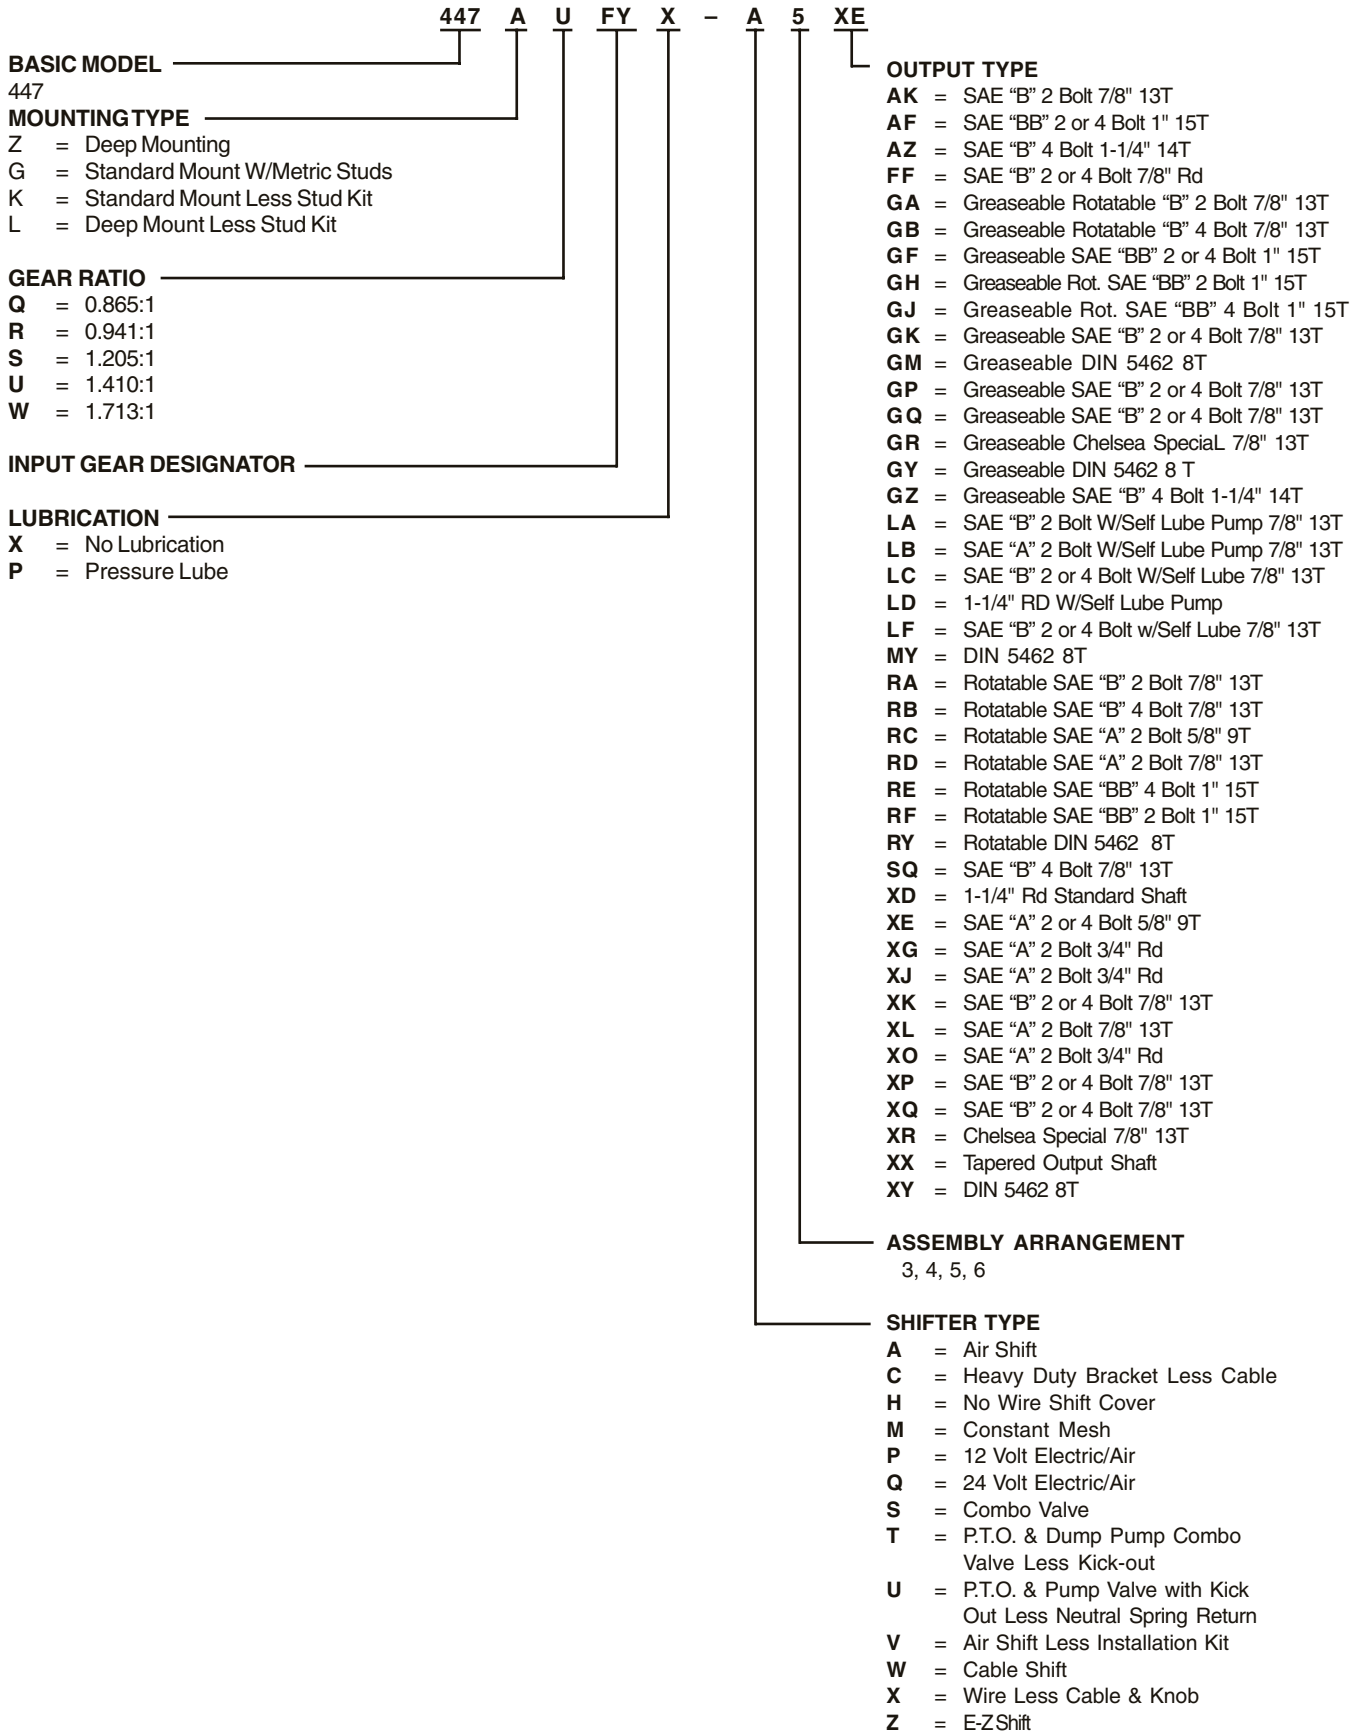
447 A U FY X – A 5 XE

BASIC MODEL
447

MOUNTING TYPE
Z = Deep Mounting
G = Standard Mount W/Metric Studs
K = Standard Mount Less Stud Kit
L = Deep Mount Less Stud Kit

GEAR RATIO
Q = 0.865:1
R = 0.941:1
S = 1.205:1
U = 1.410:1
W = 1.713:1

INPUT GEAR DESIGNATOR

LUBRICATION
X = No Lubrication
P = Pressure Lube

OUTPUT TYPE
AK = SAE "B" 2 Bolt 7/8" 13T
AF = SAE "BB" 2 or 4 Bolt 1" 15T
AZ = SAE "B" 4 Bolt 1-1/4" 14T
FF = SAE "B" 2 or 4 Bolt 7/8" Rd
GA = Greaseable Rotatable "B" 2 Bolt 7/8" 13T
GB = Greaseable Rotatable "B" 4 Bolt 7/8" 13T
GF = Greaseable SAE "BB" 2 or 4 Bolt 1" 15T
GH = Greaseable Rot. SAE "BB" 2 Bolt 1" 15T
GJ = Greaseable Rot. SAE "BB" 4 Bolt 1" 15T
GK = Greaseable SAE "B" 2 or 4 Bolt 7/8" 13T
GM = Greaseable DIN 5462 8T
GP = Greaseable SAE "B" 2 or 4 Bolt 7/8" 13T
GQ = Greaseable SAE "B" 2 or 4 Bolt 7/8" 13T
GR = Greaseable Chelsea SpeciaL 7/8" 13T
GY = Greaseable DIN 5462 8 T
GZ = Greaseable SAE "B" 4 Bolt 1-1/4" 14T
LA = SAE "B" 2 Bolt W/Self Lube Pump 7/8" 13T
LB = SAE "A" 2 Bolt W/Self Lube Pump 7/8" 13T
LC = SAE "B" 2 or 4 Bolt W/Self Lube 7/8" 13T
LD = 1-1/4" RD W/Self Lube Pump
LF = SAE "B" 2 or 4 Bolt w/Self Lube 7/8" 13T
MY = DIN 5462 8T
RA = Rotatable SAE "B" 2 Bolt 7/8" 13T
RB = Rotatable SAE "B" 4 Bolt 7/8" 13T
RC = Rotatable SAE "A" 2 Bolt 5/8" 9T
RD = Rotatable SAE "A" 2 Bolt 7/8" 13T
RE = Rotatable SAE "BB" 4 Bolt 1" 15T
RF = Rotatable SAE "BB" 2 Bolt 1" 15T
RY = Rotatable DIN 5462 8T
SQ = SAE "B" 4 Bolt 7/8" 13T
XD = 1-1/4" Rd Standard Shaft
XE = SAE "A" 2 or 4 Bolt 5/8" 9T
XG = SAE "A" 2 Bolt 3/4" Rd
XJ = SAE "A" 2 Bolt 3/4" Rd
XK = SAE "B" 2 or 4 Bolt 7/8" 13T
XL = SAE "A" 2 Bolt 7/8" 13T
XO = SAE "A" 2 Bolt 3/4" Rd
XP = SAE "B" 2 or 4 Bolt 7/8" 13T
XQ = SAE "B" 2 or 4 Bolt 7/8" 13T
XR = Chelsea Special 7/8" 13T
XX = Tapered Output Shaft
XY = DIN 5462 8T

ASSEMBLY ARRANGEMENT
3, 4, 5, 6

SHIFTER TYPE
A = Air Shift
C = Heavy Duty Bracket Less Cable
H = No Wire Shift Cover
M = Constant Mesh
P = 12 Volt Electric/Air
Q = 24 Volt Electric/Air
S = Combo Valve
T = P.T.O. & Dump Pump Combo Valve Less Kick-out
U = P.T.O. & Pump Valve with Kick Out Less Neutral Spring Return
V = Air Shift Less Installation Kit
W = Cable Shift
X = Wire Less Cable & Knob
Z = E-Z Shift